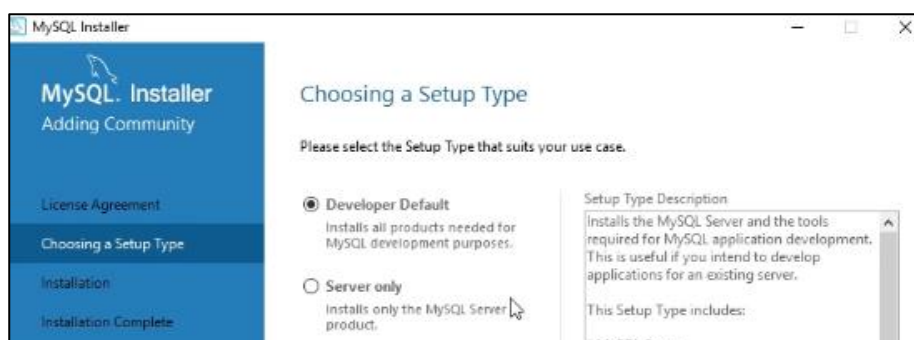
MySQL Installer

MySQL. Installer
Adding Community

License Agreement

Choosing a Setup Type

Installation

Installation Complete

Choosing a Setup Type

Please select the Setup Type that suits your use case.

Developer Default
Installs all products needed for MySQL development purposes.

Server only
Installs only the MySQL Server product.

Setup Type Description

Installs the MySQL Server and the tools required for MySQL application development. This is useful if you intend to develop applications for an existing server.

This Setup Type includes:

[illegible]